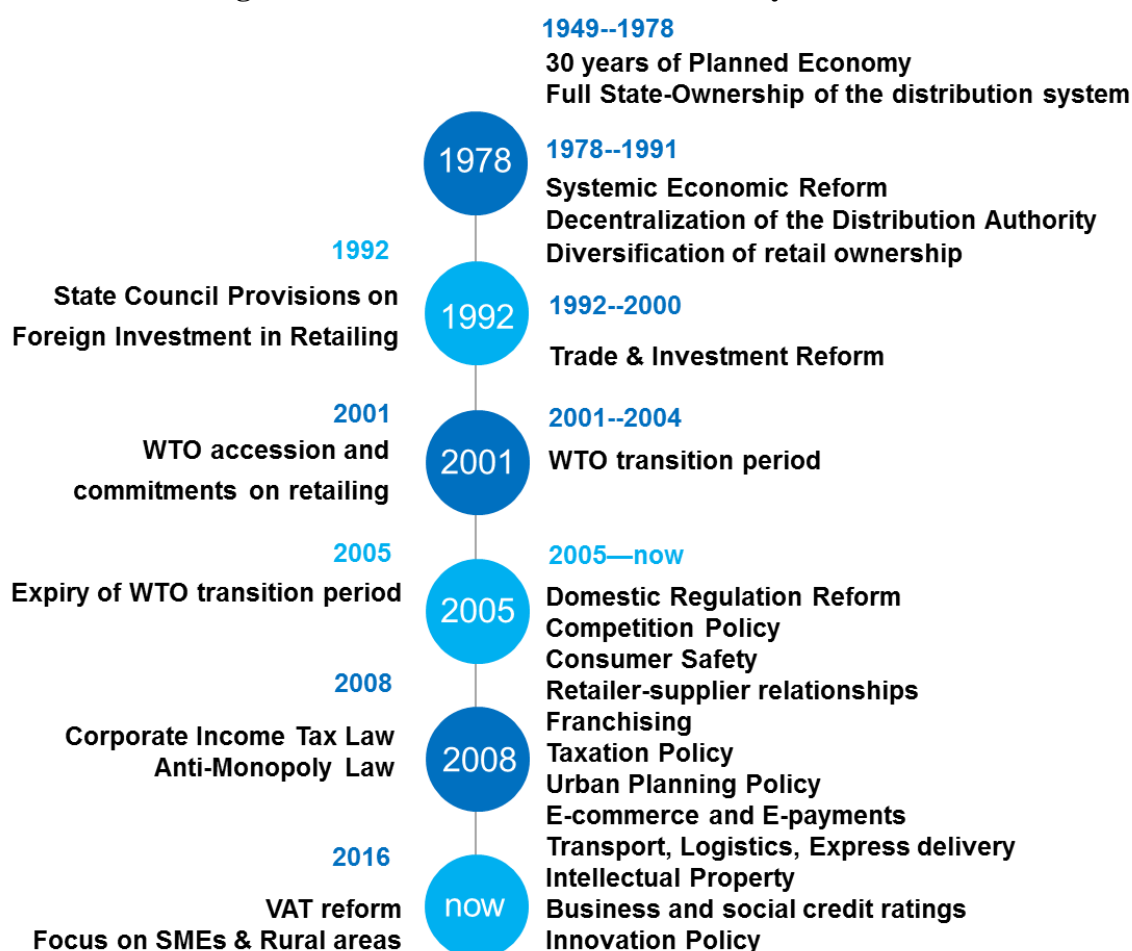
1949--1978
30 years of Planned Economy
Full State-Ownership of the distribution system

1978

1978--1991
Systemic Economic Reform
Decentralization of the Distribution Authority
Diversification of retail ownership

1992
State Council Provisions on Foreign Investment in Retailing

1992

1992--2000
Trade & Investment Reform

2001
WTO accession and commitments on retailing

2001

2001--2004
WTO transition period

2005
Expiry of WTO transition period

2005

2005—now
Domestic Regulation Reform
Competition Policy
Consumer Safety
Retailer-supplier relationships
Franchising
Taxation Policy
Urban Planning Policy
E-commerce and E-payments
Transport, Logistics, Express delivery
Intellectual Property
Business and social credit ratings
Innovation Policy

2008
Corporate Income Tax Law
Anti-Monopoly Law

2008

2016
VAT reform
Focus on SMEs & Rural areas

now